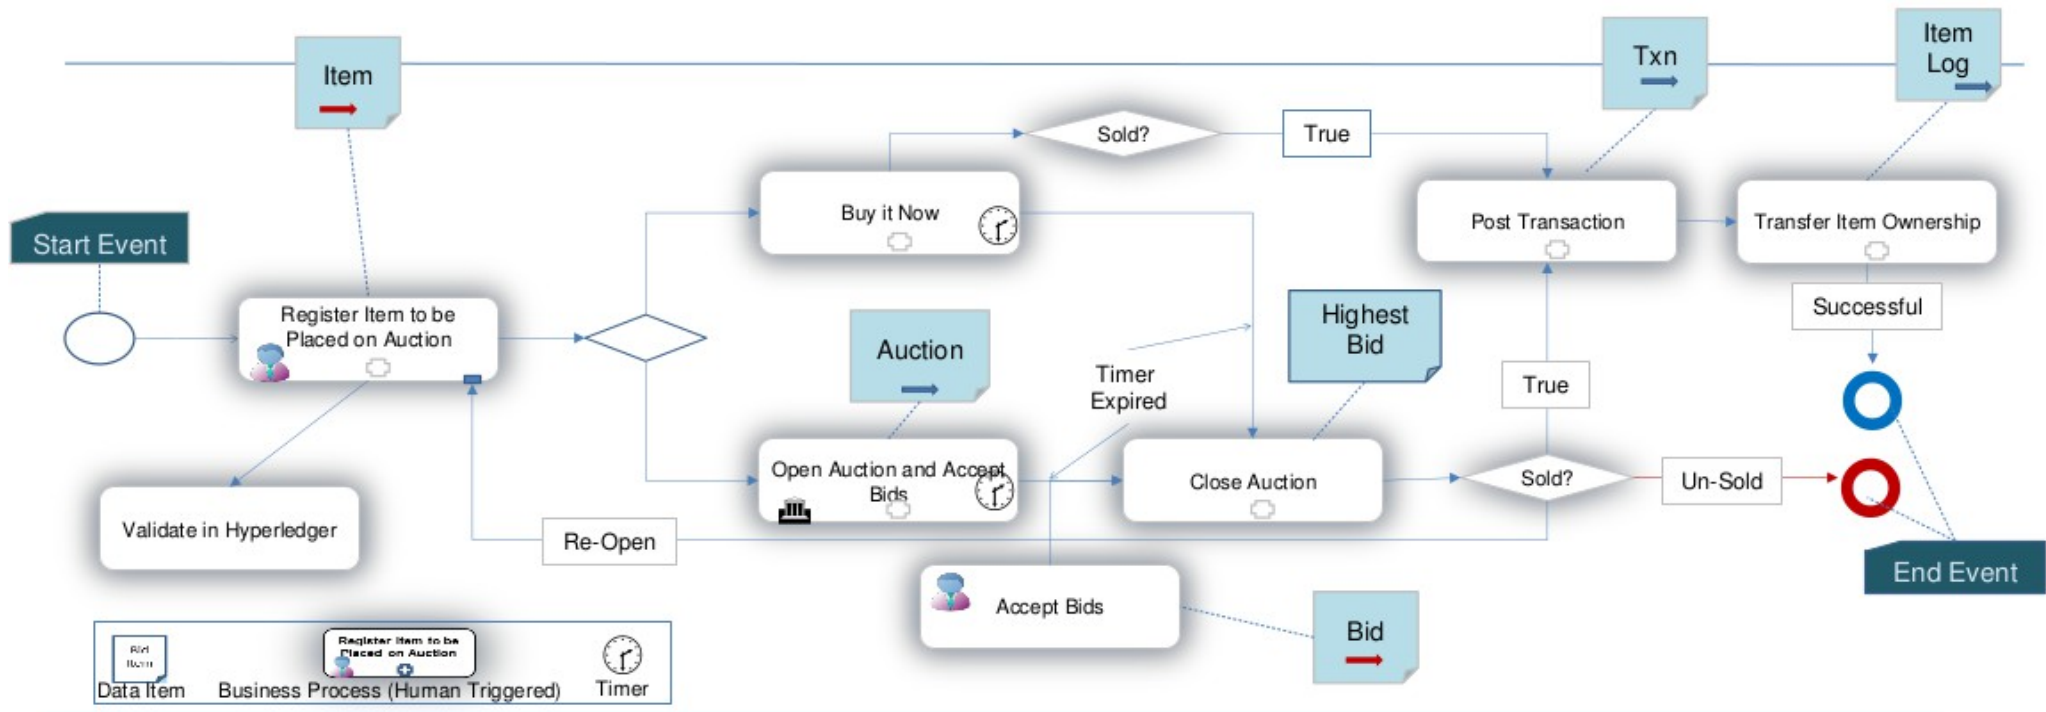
Item

Txn

Item Log

Sold?

True

Start Event

Buy it Now

Post Transaction

Transfer Item Ownership

Register Item to be Placed on Auction

Auction

Highest Bid

Successful

Timer Expired

True

Open Auction and Accept Bids

Close Auction

Sold?

Un-Sold

Validate in Hyperledger

Re-Open

End Event

Accept Bids

Bid

Bid Item

Data Item

Register Item to be Placed on Auction

Business Process (Human Triggered)

Timer